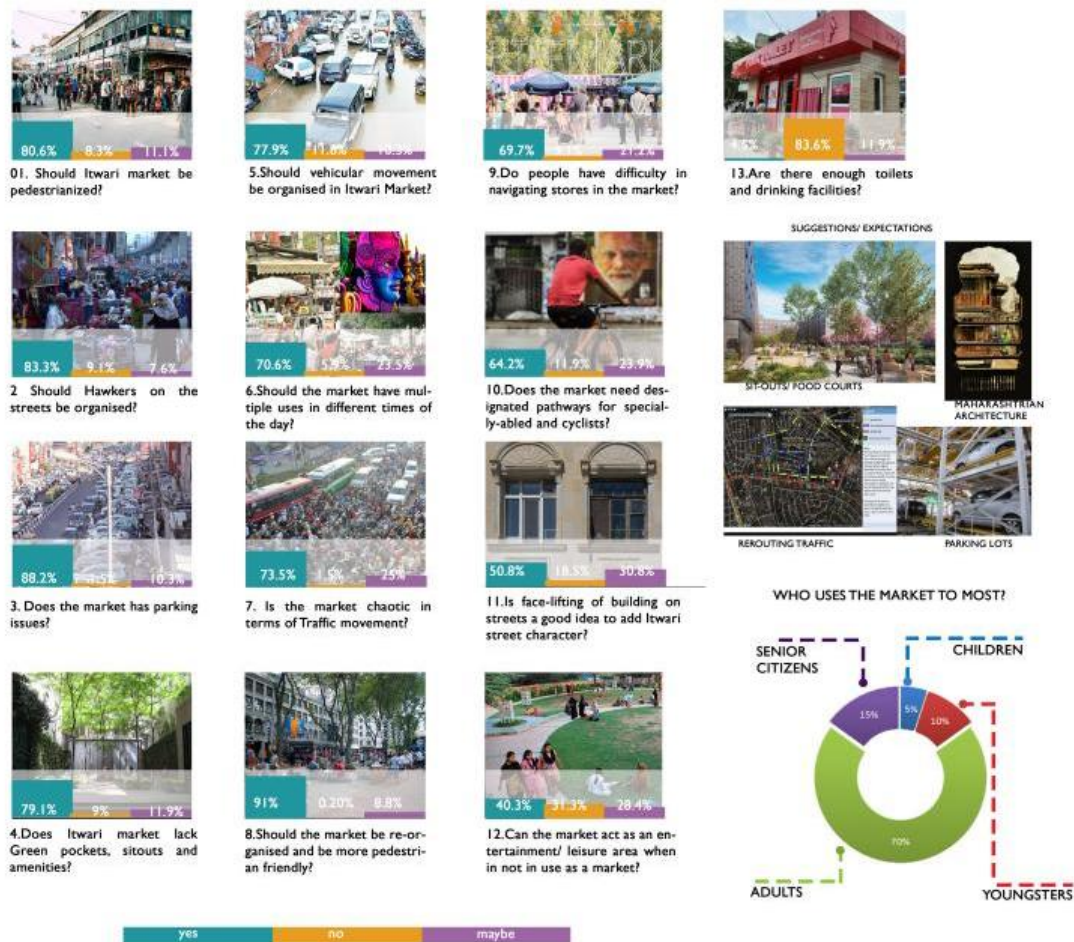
80.6% 8.3% 11.1%

01. Should Itwari market be pedestrianized?

77.9% 11.8% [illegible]

5.Should vehicular movement be organised in Itwari Market?

69.7% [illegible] 21.2%

9.Do people have difficulty in navigating stores in the market?

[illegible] 83.6% 11.9%

13.Are there enough toilets and drinking facilities?

83.3% 9.1% 7.6%

2 Should Hawkers on the streets be organised?

70.6% 5.9% 23.5%

6.Should the market have multiple uses in different times of the day?

64.2% 11.9% 23.9%

10.Does the market need designated pathways for specially-abled and cyclists?

SUGGESTIONS/ EXPECTATIONS

SIT-OUTS/ FOOD COURTS

MAHARASHTRIAN ARCHITECTURE

88.2% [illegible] 10.3%

3. Does the market has parking issues?

73.5% 1.5% 25%

7. Is the market chaotic in terms of Traffic movement?

50.8% 18.5% 30.8%

11.Is face-lifting of building on streets a good idea to add Itwari street character?

REROUTING TRAFFIC

PARKING LOTS

WHO USES THE MARKET TO MOST?

SENIOR CITIZENS

CHILDREN

15%

5%

10%

70%

79.1% 9% 11.9%

4.Does Itwari market lack Green pockets, sitouts and amenities?

91% 0.20% 8.8%

8.Should the market be re-organised and be more pedestrian friendly?

40.3% 31.3% 28.4%

12.Can the market act as an entertainment/ leisure area when in not in use as a market?

ADULTS

YOUNGSTERS

yes no maybe